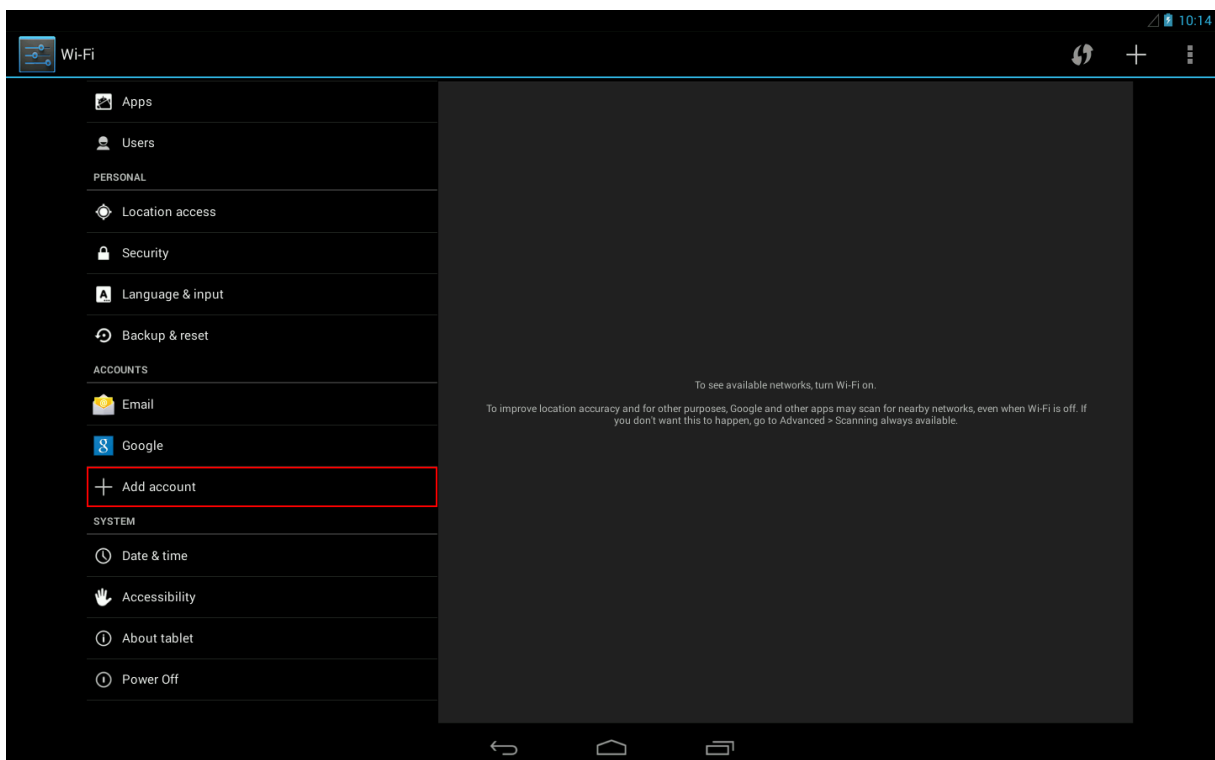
10:14

Wi-Fi

Apps

Users

PERSONAL

Location access

Security

Language & input

Backup & reset

ACCOUNTS

Email

Google

Add account

SYSTEM

Date & time

Accessibility

About tablet

Power Off

To see available networks, turn Wi-Fi on.

To improve location accuracy and for other purposes, Google and other apps may scan for nearby networks, even when Wi-Fi is off. If you don't want this to happen, go to Advanced > Scanning always available.